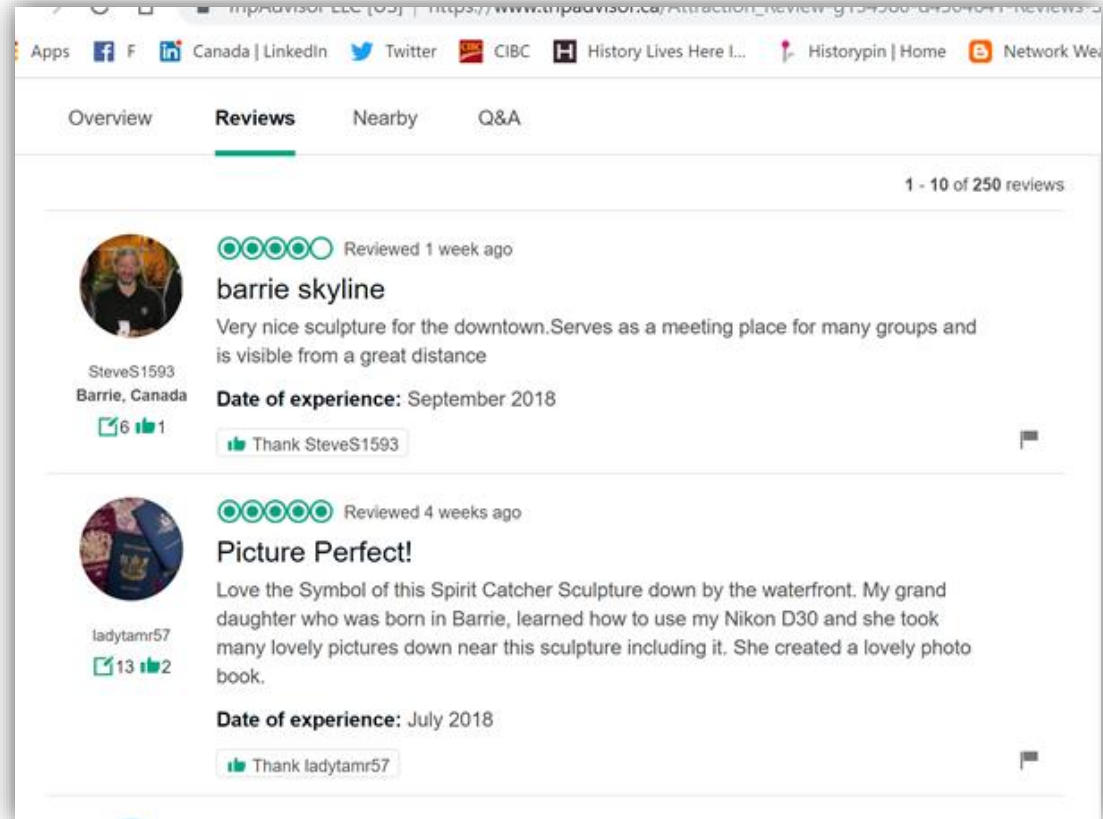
TripAdvisor LLC [US] | https://www.tripadvisor.ca/Attraction_Review-g154988-d4564641-Reviews-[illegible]

Apps F Canada | LinkedIn Twitter CIBC History Lives Here I... Historypin | Home Network We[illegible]

Overview Reviews Nearby Q&A

1 - 10 of 250 reviews

Reviewed 1 week ago

barrie skyline

Very nice sculpture for the downtown.Serves as a meeting place for many groups and is visible from a great distance

SteveS1593
Barrie, Canada
6 1

Date of experience: September 2018

Thank SteveS1593

Reviewed 4 weeks ago

Picture Perfect!

Love the Symbol of this Spirit Catcher Sculpture down by the waterfront. My grand daughter who was born in Barrie, learned how to use my Nikon D30 and she took many lovely pictures down near this sculpture including it. She created a lovely photo book.

ladytamr57
13 2

Date of experience: July 2018

Thank ladytamr57